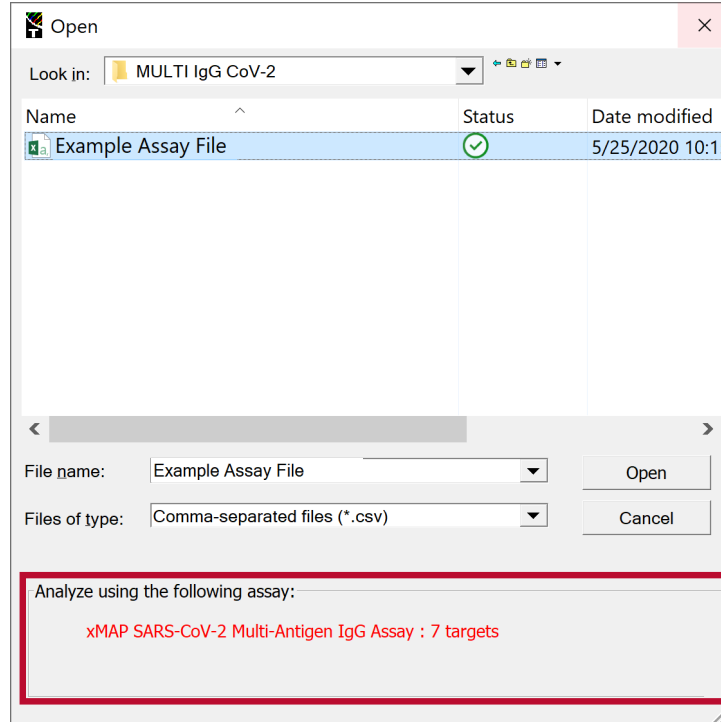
Open

Look in: MULTI IgG CoV-2

| Name | Status | Date modified |
|---|---|---|
| Example Assay File | | 5/25/2020 10:1 |

File name: Example Assay File

Open

Files of type: Comma-separated files (*.csv)

Cancel

Analyze using the following assay:

xMAP SARS-CoV-2 Multi-Antigen IgG Assay : 7 targets